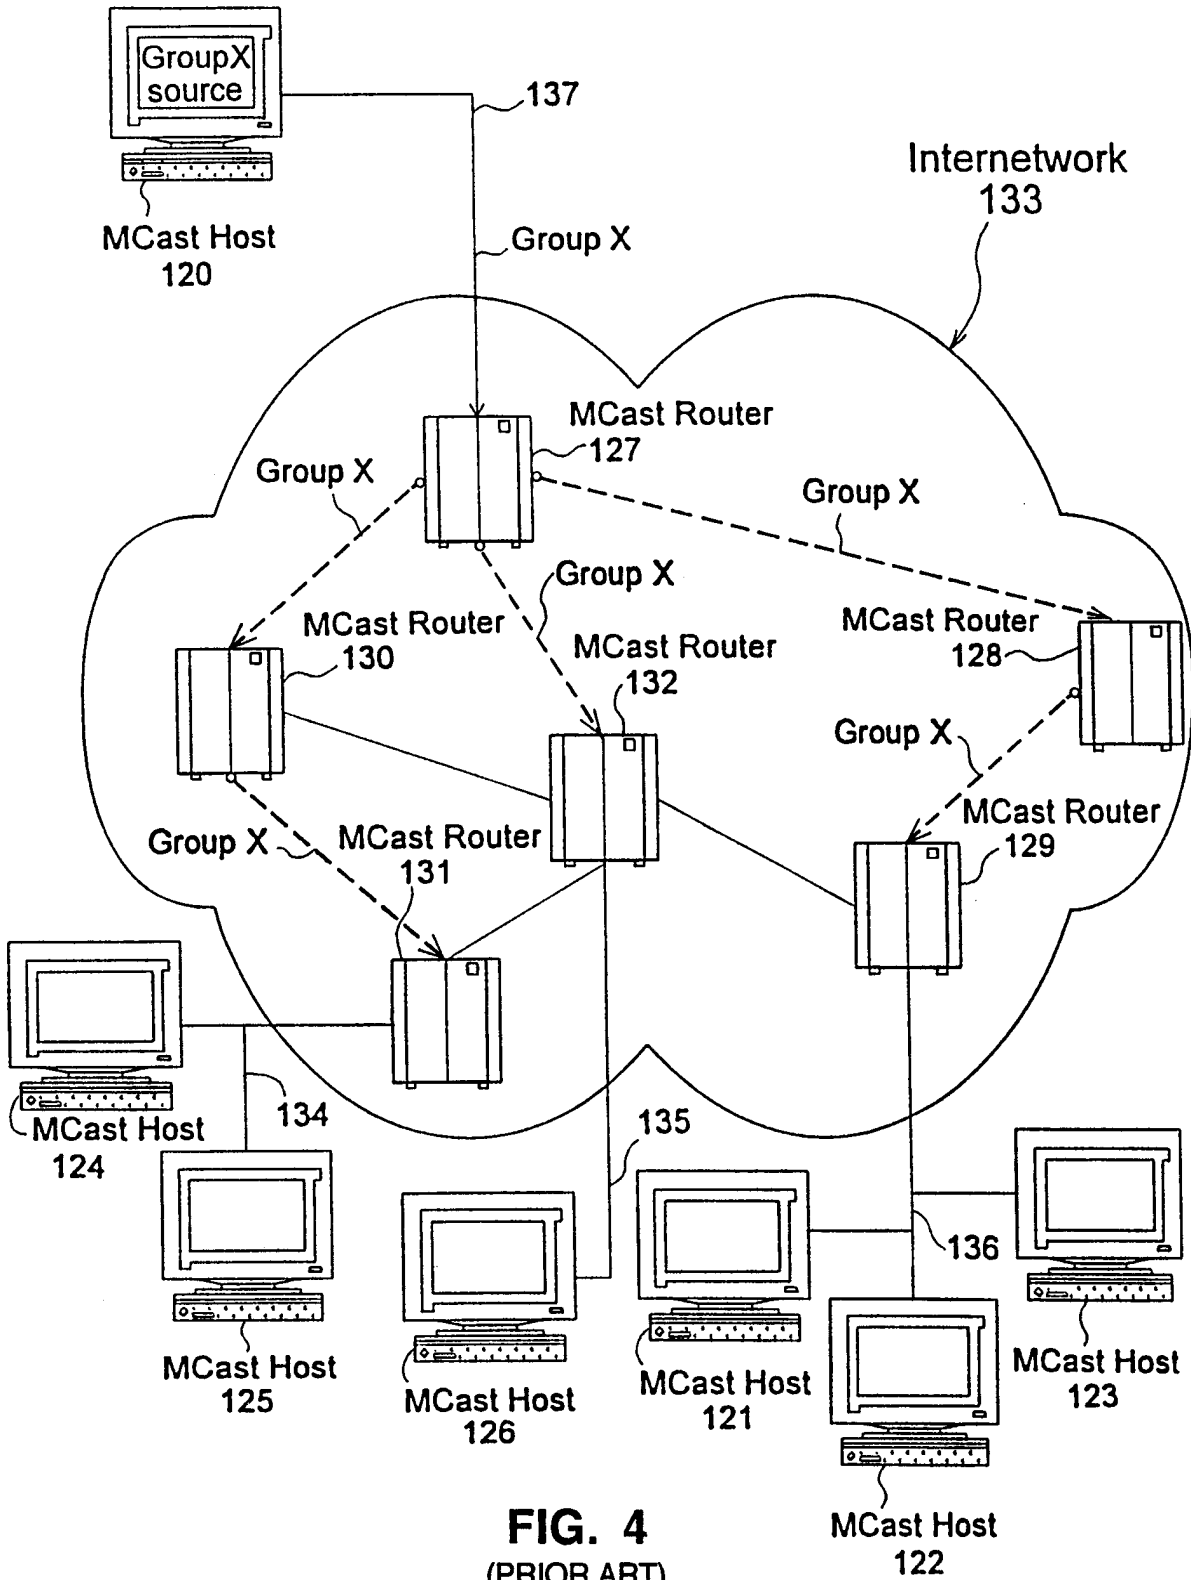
GroupX source

MCast Host 120

137

Group X

Internetwork 133

MCast Router 127

Group X

Group X

Group X

MCast Router 130

MCast Router 132

MCast Router 128

Group X

Group X

MCast Router 131

MCast Router 129

MCast Host 124

134

135

136

MCast Host 125

MCast Host 126

MCast Host 121

MCast Host 123

MCast Host 122

FIG. 4
(PRIOR ART)